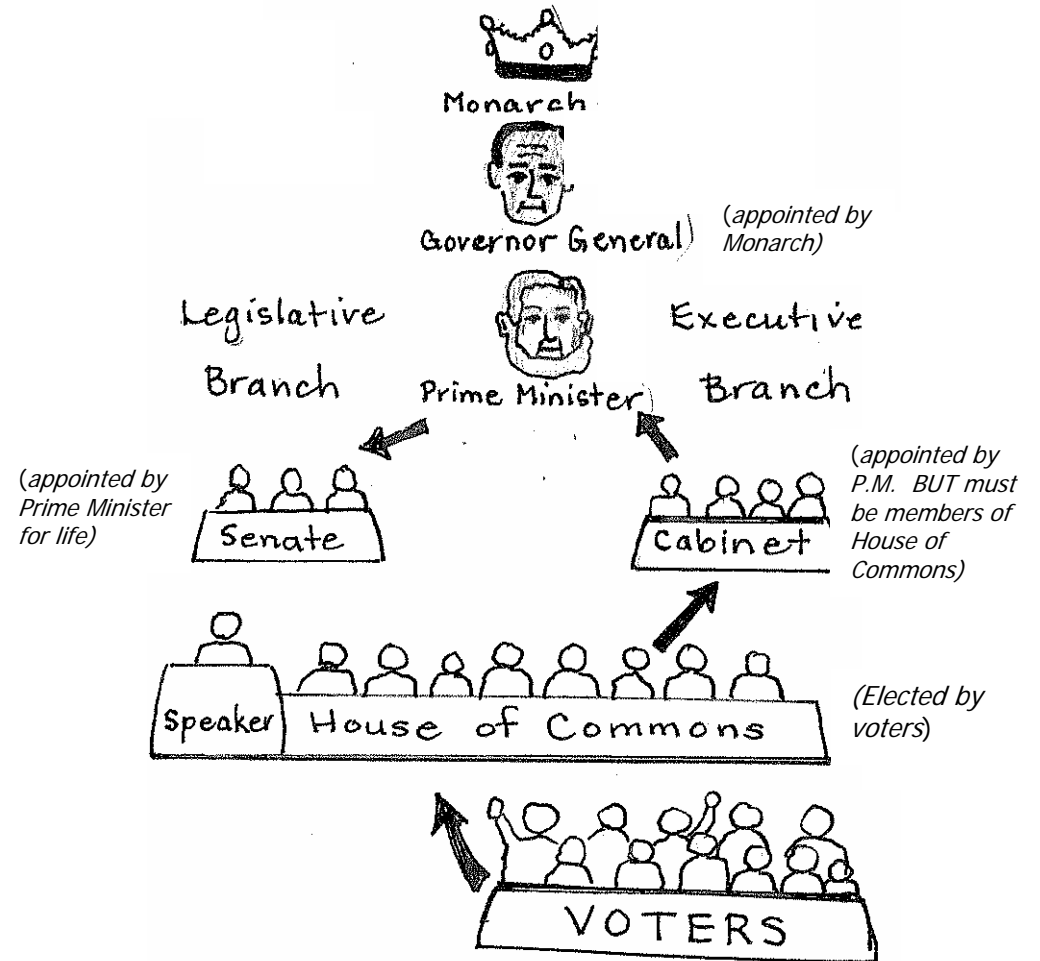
Monarch

Governor General

(appointed by Monarch)

Legislative Branch

Prime Minister

Executive Branch

(appointed by Prime Minister for life)

Senate

(appointed by P.M. BUT must be members of House of Commons)

Cabinet

Speaker

House of Commons

(Elected by voters)

VOTERS